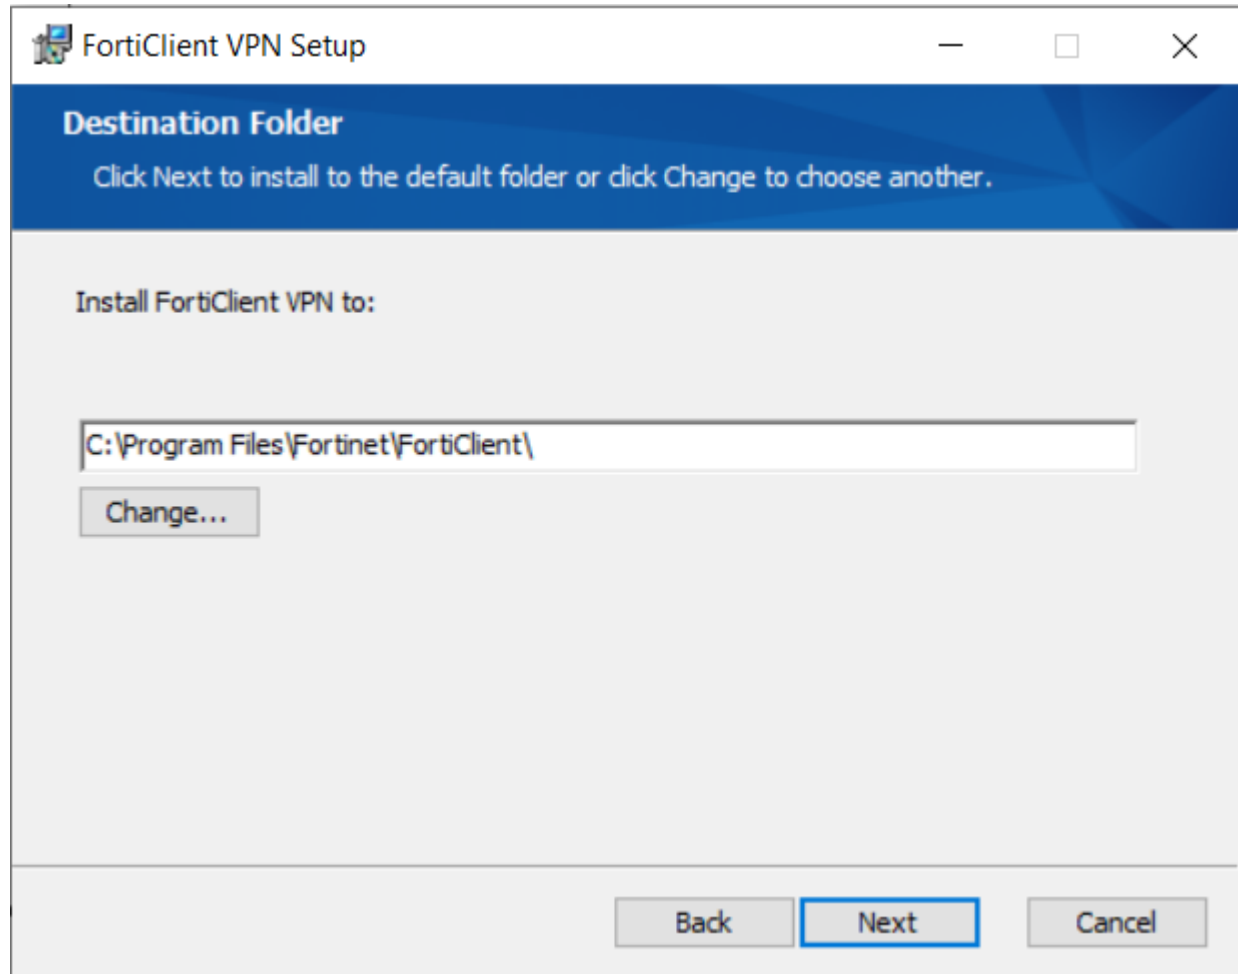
FortiClient VPN Setup

Destination Folder

Click Next to install to the default folder or click Change to choose another.

Install FortiClient VPN to:

C:\Program Files\Fortinet\FortiClient\

Change...

Back

Next

Cancel